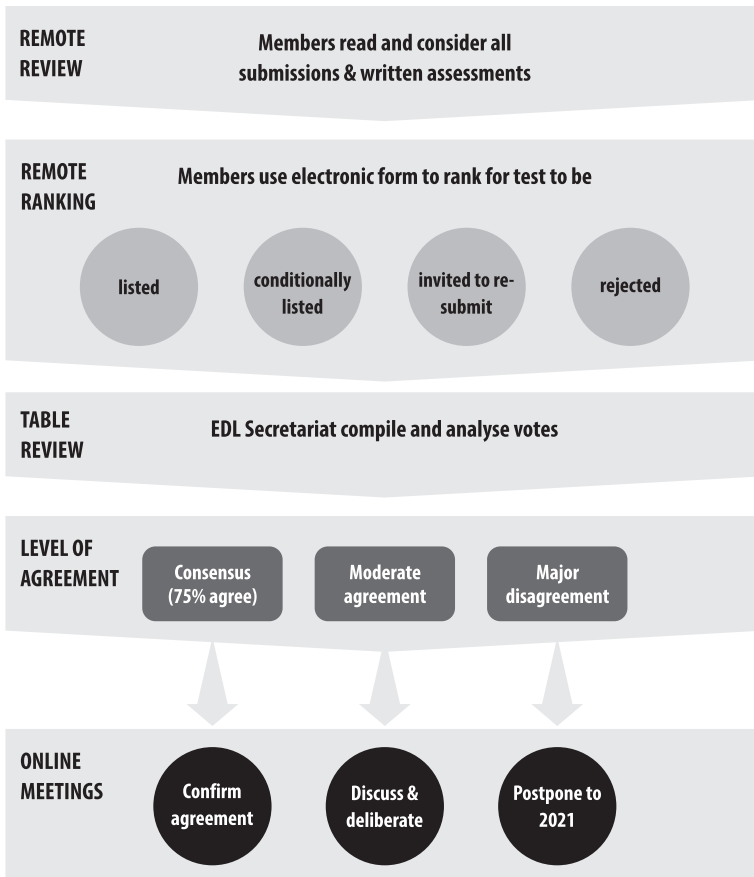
REMOTE REVIEW

Members read and consider all submissions & written assessments

REMOTE RANKING

Members use electronic form to rank for test to be

listed

conditionally listed

invited to re-submit

rejected

TABLE REVIEW

EDL Secretariat compile and analyse votes

LEVEL OF AGREEMENT

Consensus (75% agree)

Moderate agreement

Major disagreement

ONLINE MEETINGS

Confirm agreement

Discuss & deliberate

Postpone to 2021